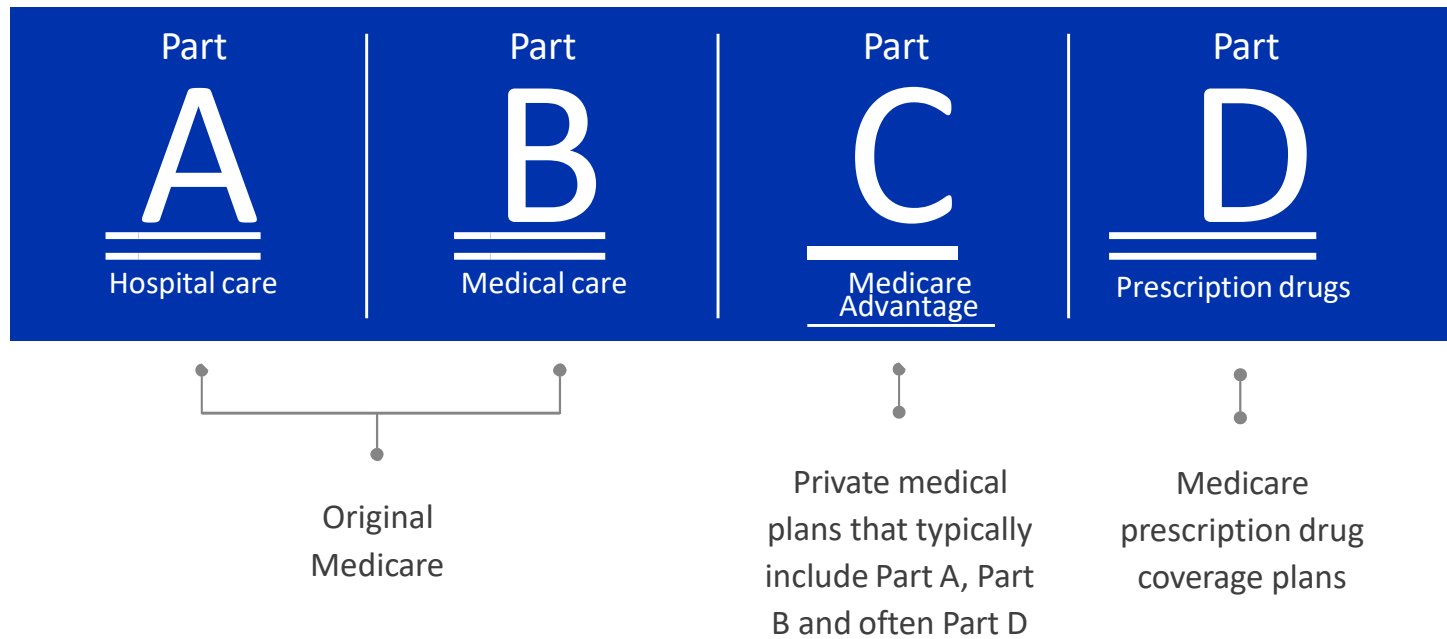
Part
A
Hospital care

Part
B
Medical care

Part
C
Medicare Advantage

Part
D
Prescription drugs

Original Medicare

Private medical plans that typically include Part A, Part B and often Part D

Medicare prescription drug coverage plans